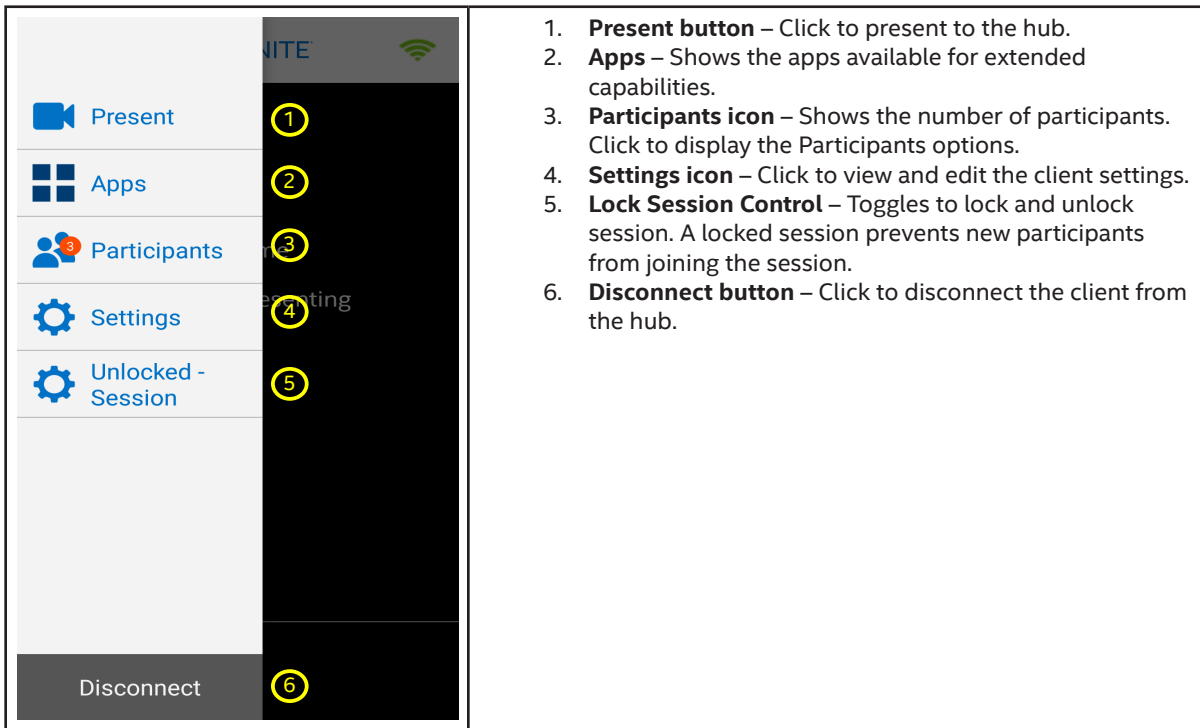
| NITE Present Apps 3 Participants Settings Unlocked - Session Disconnect ① ② ③ ④ ⑤ ⑥ esenting | 1. **Present button** – Click to present to the hub. 2. **Apps** – Shows the apps available for extended capabilities. 3. **Participants icon** – Shows the number of participants. Click to display the Participants options. 4. **Settings icon** – Click to view and edit the client settings. 5. **Lock Session Control** – Toggles to lock and unlock session. A locked session prevents new participants from joining the session. 6. **Disconnect button** – Click to disconnect the client from the hub. |
|---|---|